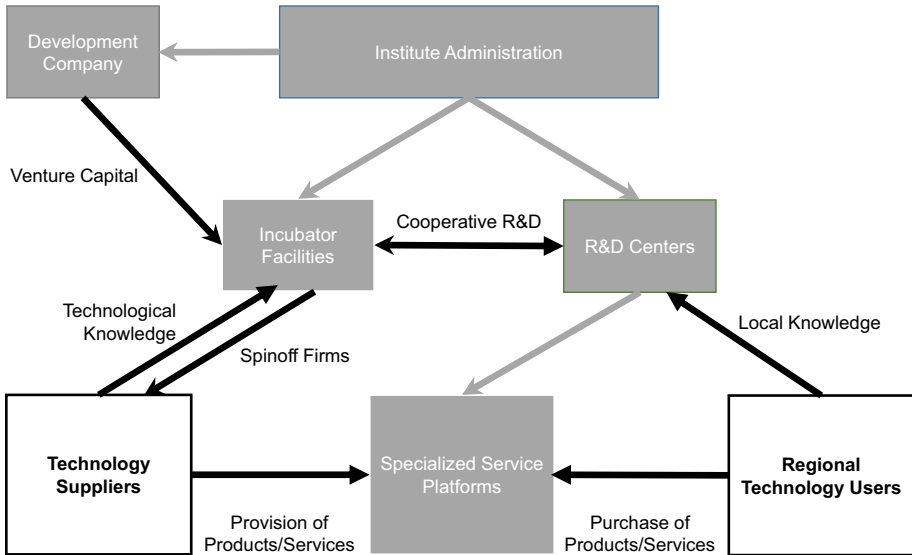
Development Company

Institute Administration

Venture Capital

Incubator Facilities

Cooperative R&D

R&D Centers

Technological Knowledge

Spinoff Firms

Local Knowledge

Technology Suppliers

Specialized Service Platforms

Regional Technology Users

Provision of Products/Services

Purchase of Products/Services